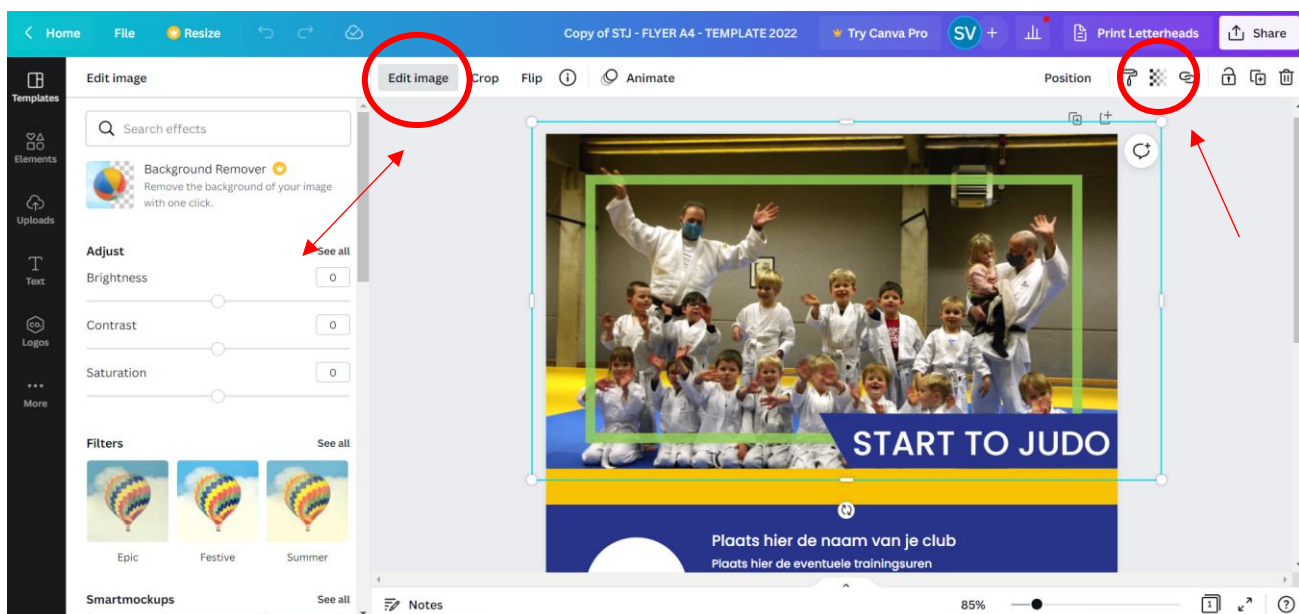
Home File Resize

Copy of STJ - FLYER A4 - TEMPLATE 2022

Try Canva Pro

SV

Print Letterheads

Share

Templates

Elements

Uploads

Text

Logos

More

Edit image

Search effects

Background Remover

Remove the background of your image with one click.

Adjust

See all

Brightness

0

Contrast

0

Saturation

0

Filters

See all

Epic

Festive

Summer

Smartmockups

See all

Edit image Crop Flip Animate

Position

START TO JUDO

Plaats hier de naam van je club

Plaats hier de eventuele trainingsuren

Notes

85%

1

?